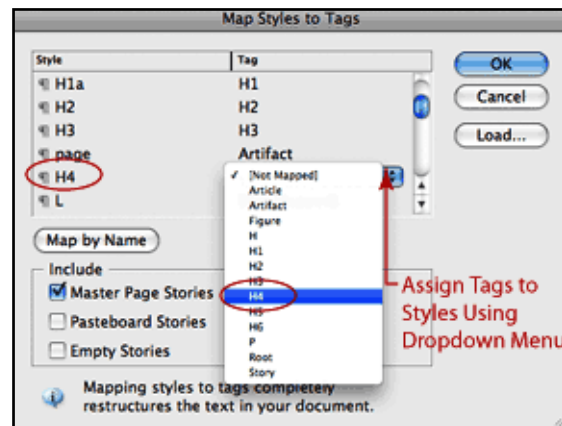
Map Styles to Tags

| Style | Tag |
|---|---|
| H1a | H1 |
| H2 | H2 |
| H3 | H3 |
| page | Artifact |
| H4 | |
| L | |

✓ [Not Mapped]
Article
Artifact
Figure
H
H1
H2
H3
H4
H5
H6
P
Root
Story

OK
Cancel
Load...

Map by Name

Include
Master Page Stories
Pasteboard Stories
Empty Stories

Mapping styles to tags completely restructures the text in your document.

Assign Tags to Styles Using Dropdown Menu